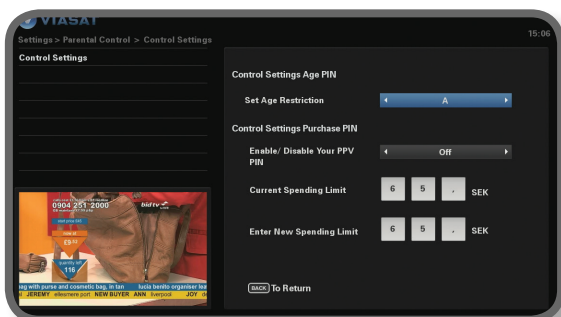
VIASAT

Settings > Parental Control > Control Settings

15:06

Control Settings

Control Settings Age PIN

Set Age Restriction

A

Control Settings Purchase PIN

Enable/ Disable Your PPV PIN

Off

Current Spending Limit

6 5 , SEK

Enter New Spending Limit

6 5 , SEK

BACK To Return

0904 251 2000

bid tv

116

bag with purse and cosmetic bag, in tan lucia benito organiser lea

JEREMY ellesmere port NEW BUYER ANN liverpool JOY